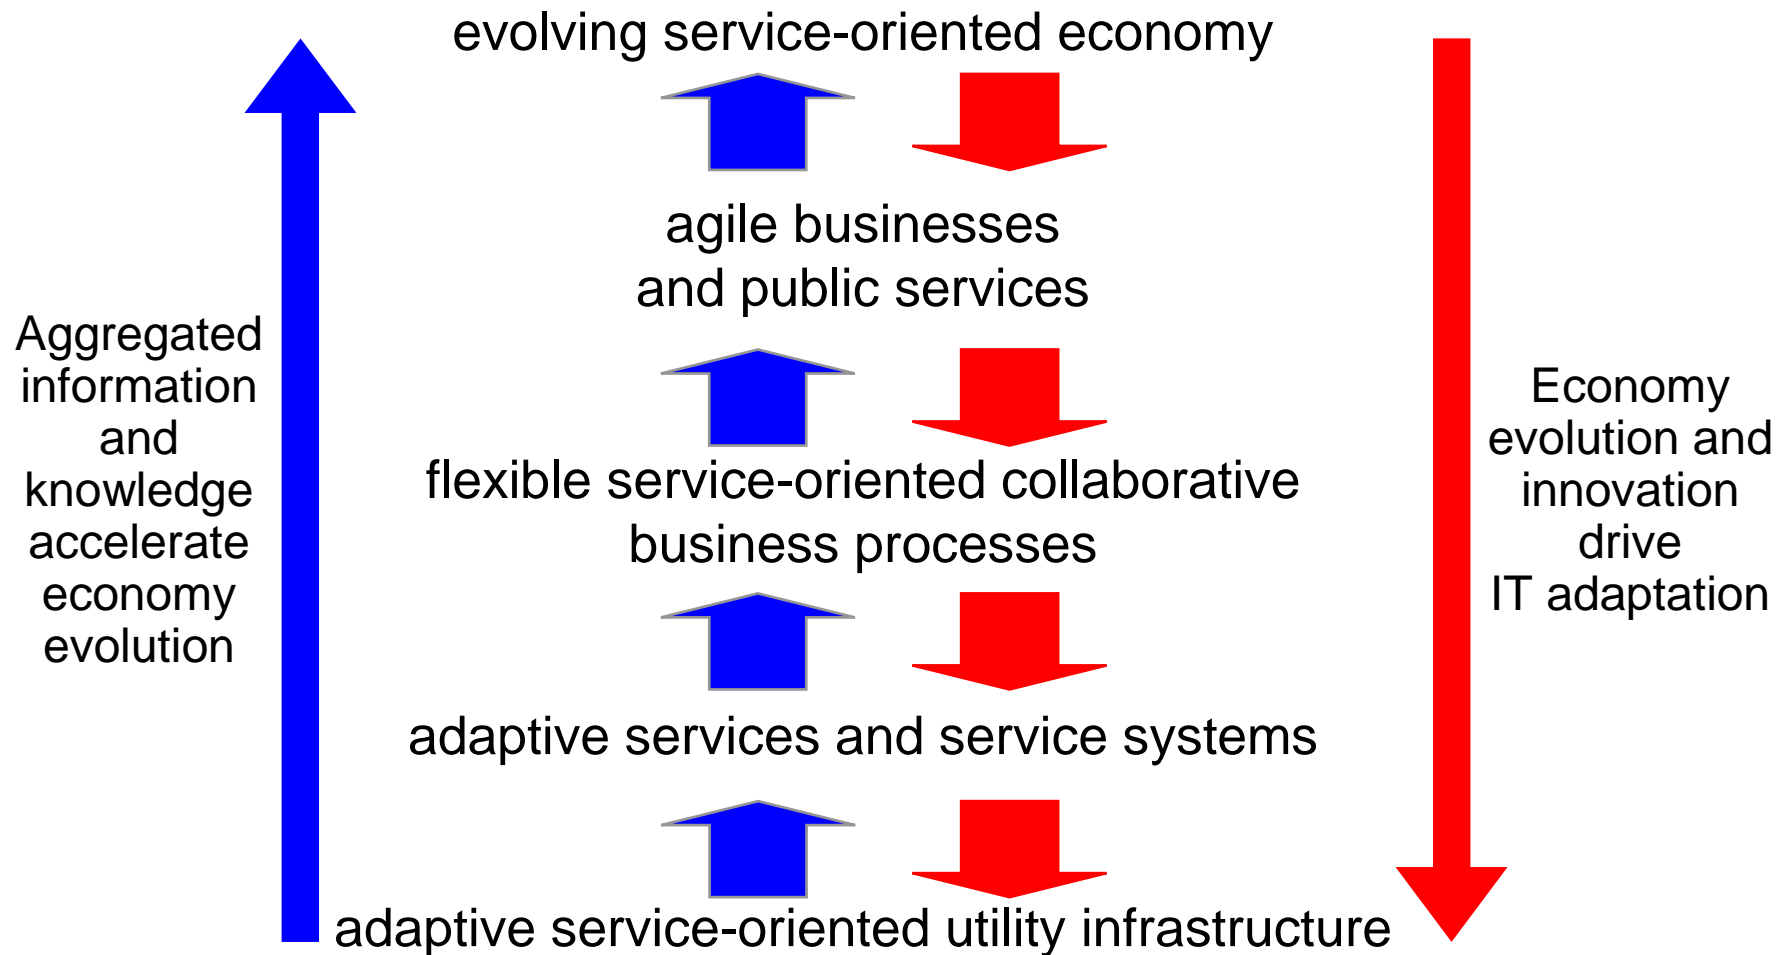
evolving service-oriented economy

agile businesses and public services

flexible service-oriented collaborative business processes

adaptive services and service systems

adaptive service-oriented utility infrastructure

Aggregated information and knowledge accelerate economy evolution

Economy evolution and innovation drive IT adaptation